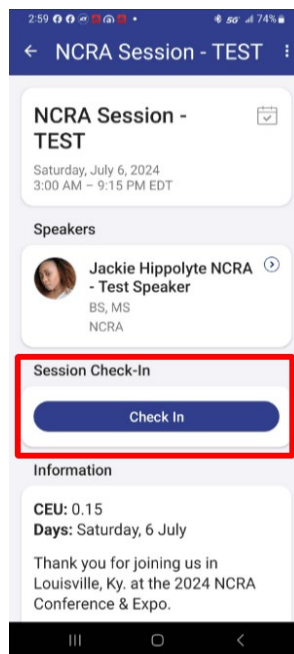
2:59 5G 74%

← NCRA Session - TEST ⋮

NCRA Session - TEST

Saturday, July 6, 2024
3:00 AM – 9:15 PM EDT

Speakers

Jackie Hippolyte NCRA - Test Speaker
BS, MS
NCRA

Session Check-In

Check In

Information

**CEU:** 0.15
**Days:** Saturday, 6 July

Thank you for joining us in Louisville, Ky. at the 2024 NCRA Conference & Expo.